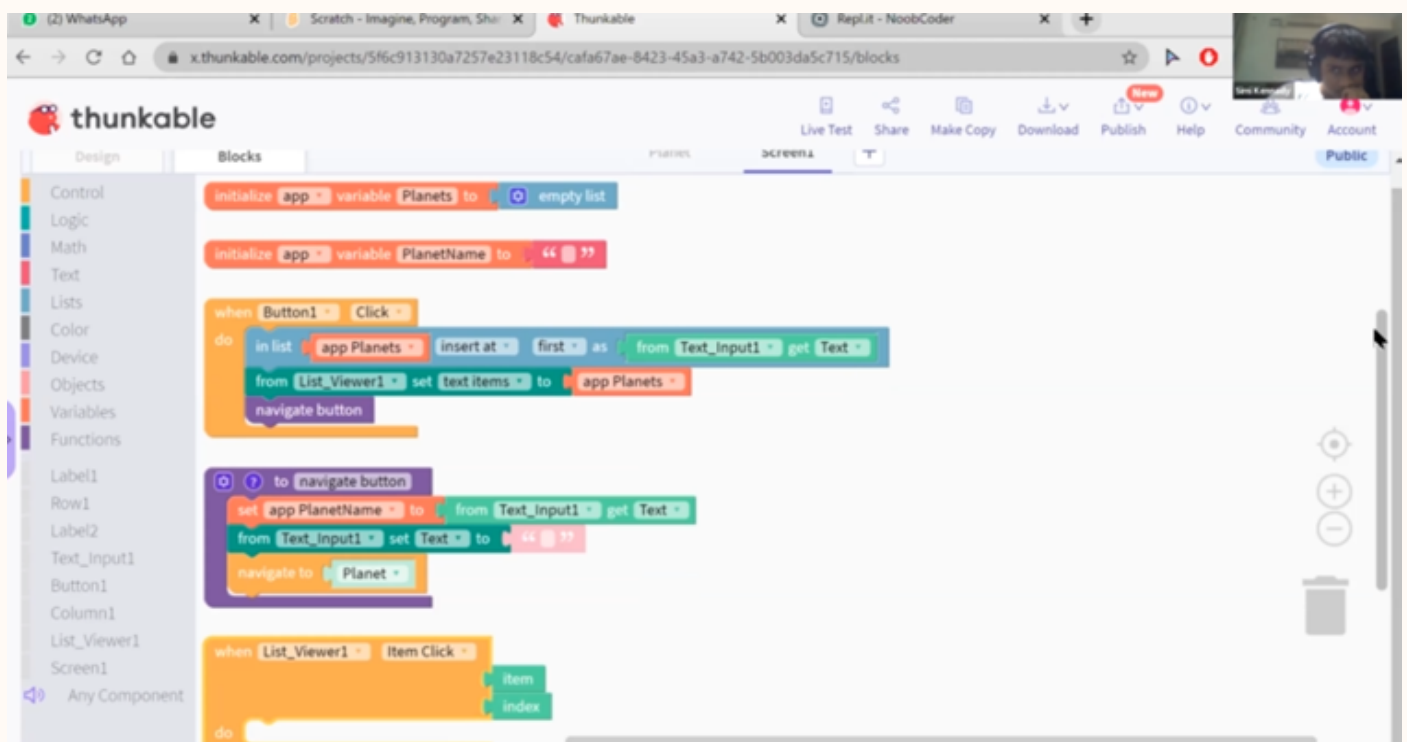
(2) WhatsApp
Scratch - Imagine, Program, Shar
Thunkable
Repl.it - NoobCoder
x.thunkable.com/projects/5f6c913130a7257e23118c54/cafa67ae-8423-45a3-a742-5b003da5c715/blocks

thunkable
Live Test
Share
Make Copy
Download
New
Publish
Help
Community
Account
Design
Blocks
Planet
Screen1
Public

Control
Logic
Math
Text
Lists
Color
Device
Objects
Variables
Functions
Label1
Row1
Label2
Text_Input1
Button1
Column1
List_Viewer1
Screen1
Any Component

initialize app variable Planets to empty list

initialize app variable PlanetName to " "

when Button1 Click
do in list app Planets insert at first as from Text_Input1 get Text
from List_Viewer1 set text items to app Planets
navigate button

to navigate button
set app PlanetName to from Text_Input1 get Text
from Text_Input1 set Text to " "
navigate to Planet

when List_Viewer1 Item Click
item
index
do